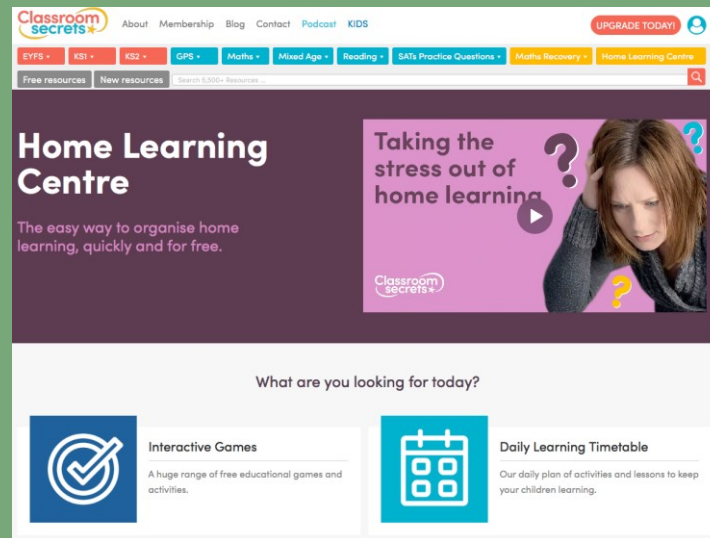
Classroom secrets

About Membership Blog Contact Podcast KIDS

UPGRADE TODAY!

EYFS ▾ KS1 ▾ KS2 ▾ GPS ▾ Maths ▾ Mixed Age ▾ Reading ▾ SATs Practice Questions ▾ Maths Recovery ▾ Home Learning Centre

Free resources New resources Search 5,500+ Resources ...

Home Learning Centre

The easy way to organise home learning, quickly and for free.

Taking the stress out of home learning

Classroom secrets

What are you looking for today?

Interactive Games

A huge range of free educational games and activities.

Daily Learning Timetable

Our daily plan of activities and lessons to keep your children learning.